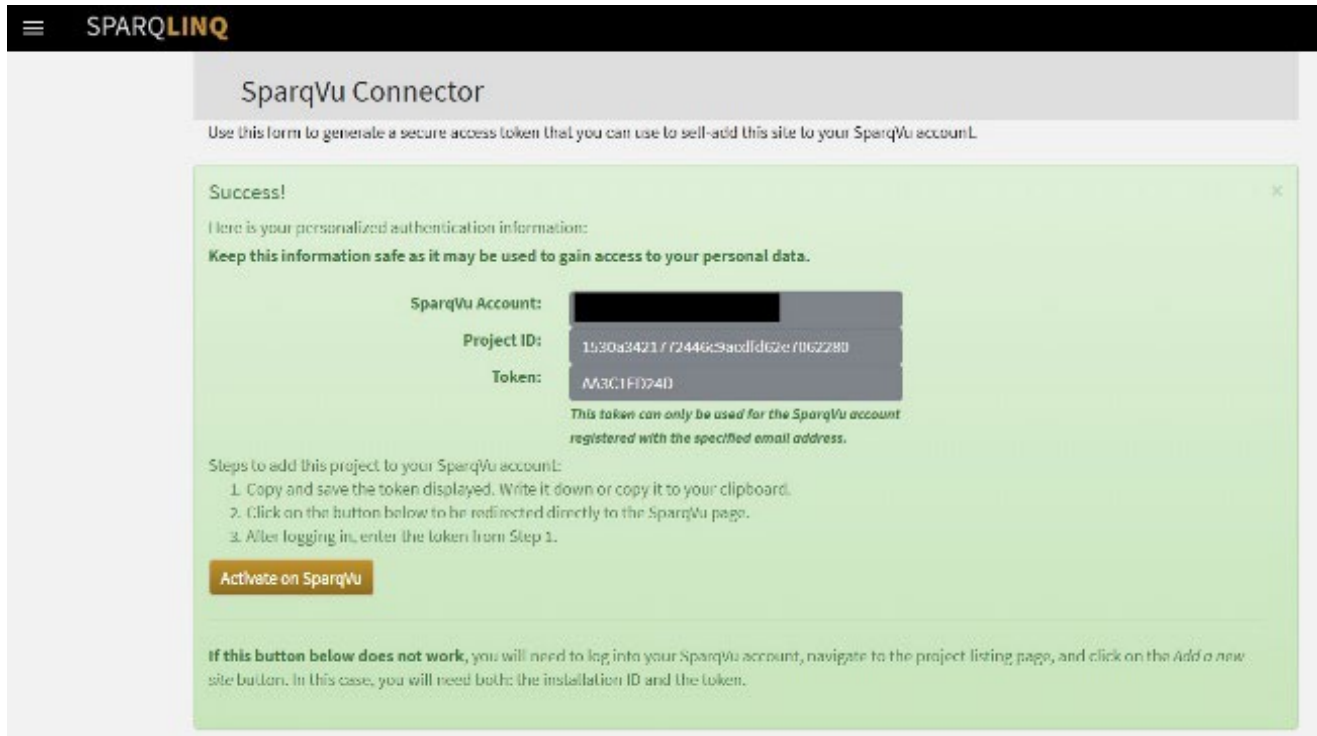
≡ SPARQLINQ

SparqVu Connector

Use this form to generate a secure access token that you can use to self-add this site to your SparqVu account.

Success!

×

Here is your personalized authentication information:

**Keep this information safe as it may be used to gain access to your personal data.**

SparqVu Account: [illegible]

Project ID: 1530a342172446c9acdfd62e7062280

Token: AA3C1FD240

*This token can only be used for the SparqVu account registered with the specified email address.*

Steps to add this project to your SparqVu account:

1. Copy and save the token displayed. Write it down or copy it to your clipboard.
2. Click on the button below to be redirected directly to the SparqVu page.
3. After logging in, enter the token from Step 1.

Activate on SparqVu

**If this button below does not work,** you will need to log into your SparqVu account, navigate to the project listing page, and click on the *Add a new site* button. In this case, you will need both: the installation ID and the token.